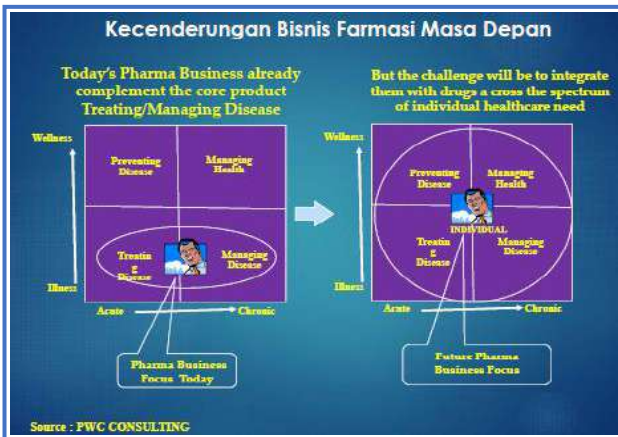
Kecenderungan Bisnis Farmasi Masa Depan

Today's Pharma Business already complement the core product Treating/Managing Disease

Wellness

Preventing Disease

Managing Health

Treatin g Disease

Managing Disease

Illness

Acute

Chronic

Pharma Business Focus Today

But the challenge will be to integrate them with drugs a cross the spectrum of individual healthcare need

Wellness

Preventing Disease

Managing Health

INDIVIDUAL

Treatin g Disease

Managing Disease

Illness

Acute

Chronic

Future Pharma Business Focus

Source : PWC CONSULTING